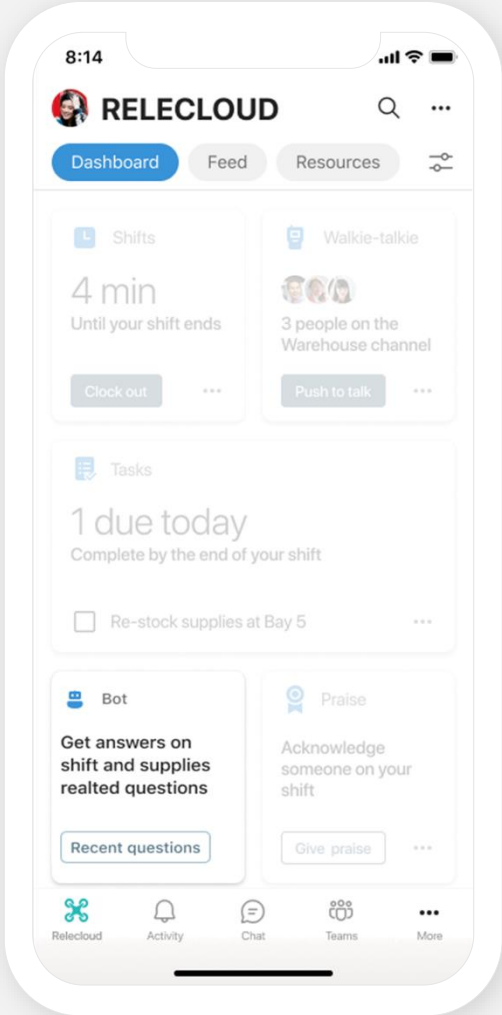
8:14

RELECLOUD

Dashboard Feed Resources

Shifts
4 min
Until your shift ends
Clock out ···

Walkie-talkie
3 people on the Warehouse channel
Push to talk ···

Tasks
1 due today
Complete by the end of your shift
Re-stock supplies at Bay 5 ···

Bot
Get answers on shift and supplies realted questions
Recent questions

Praise
Acknowledge someone on your shift
Give praise ···

Relecloud Activity Chat Teams More